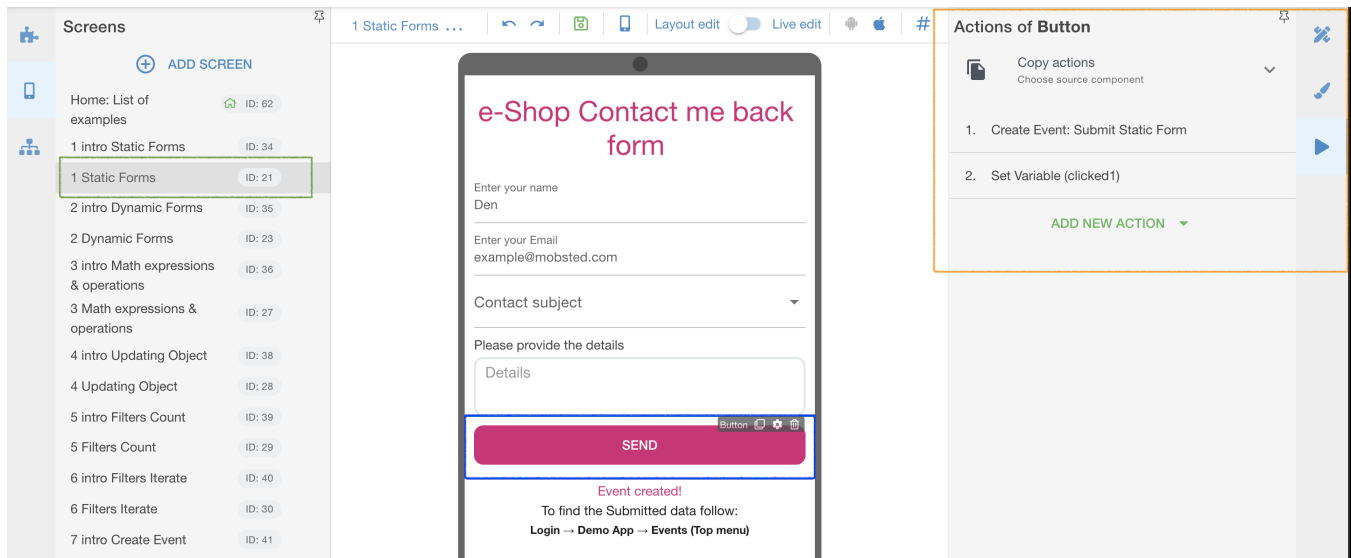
Screens

ADD SCREEN

| Screen | ID |
|---|---|
| Home: List of examples | ID: 62 |
| 1 intro Static Forms | ID: 34 |
| 1 Static Forms | ID: 21 |
| 2 intro Dynamic Forms | ID: 35 |
| 2 Dynamic Forms | ID: 23 |
| 3 intro Math expressions & operations | ID: 36 |
| 3 Math expressions & operations | ID: 27 |
| 4 intro Updating Object | ID: 38 |
| 4 Updating Object | ID: 28 |
| 5 intro Filters Count | ID: 39 |
| 5 Filters Count | ID: 29 |
| 6 intro Filters Iterate | ID: 40 |
| 6 Filters Iterate | ID: 30 |
| 7 intro Create Event | ID: 41 |

1 Static Forms ... Layout edit Live edit #

e-Shop Contact me back form

Enter your name
Den

Enter your Email
example@mobsted.com

Contact subject

Please provide the details
Details

Button

SEND

Event created!
To find the Submitted data follow:
Login → Demo App → Events (Top menu)

Actions of Button

Copy actions
Choose source component

1. Create Event: Submit Static Form
2. Set Variable (clicked1)

ADD NEW ACTION